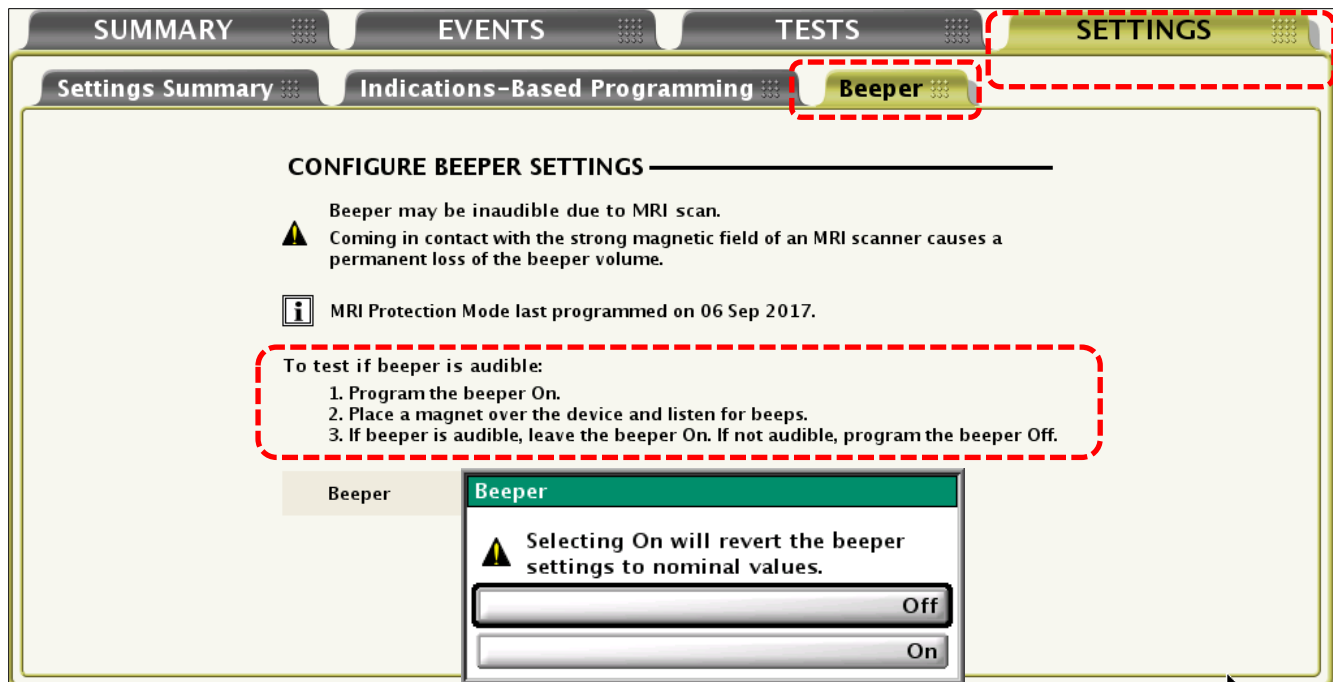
SUMMARY | EVENTS | TESTS | SETTINGS

Settings Summary | Indications-Based Programming | Beeper

CONFIGURE BEEPER SETTINGS

Beeper may be inaudible due to MRI scan.
Coming in contact with the strong magnetic field of an MRI scanner causes a permanent loss of the beeper volume.

MRI Protection Mode last programmed on 06 Sep 2017.

To test if beeper is audible:
1. Program the beeper On.
2. Place a magnet over the device and listen for beeps.
3. If beeper is audible, leave the beeper On. If not audible, program the beeper Off.

Beeper

Beeper

Selecting On will revert the beeper settings to nominal values.

Off

On